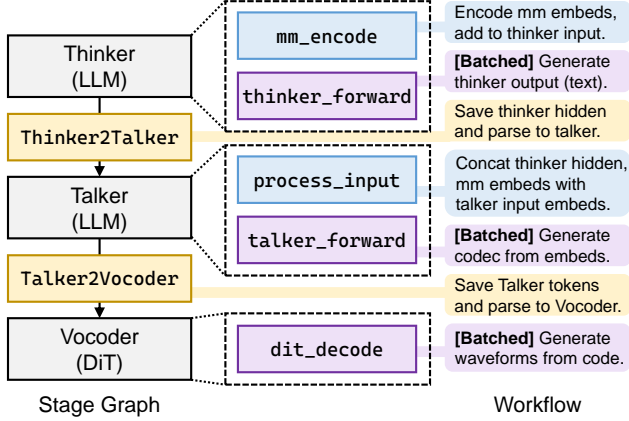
Thinker
(LLM)

Thinker2Talker

Talker
(LLM)

Talker2Vocoder

Vocoder
(DiT)

Stage Graph

mm_encode

Encode mm embeds, add to thinker input.

thinker_forward

**[Batched]** Generate thinker output (text).

Save thinker hidden and parse to talker.

process_input

Concat thinker hidden, mm embeds with talker input embeds.

talker_forward

**[Batched]** Generate codec from embeds.

Save Talker tokens and parse to Vocoder.

dit_decode

**[Batched]** Generate waveforms from code.

Workflow